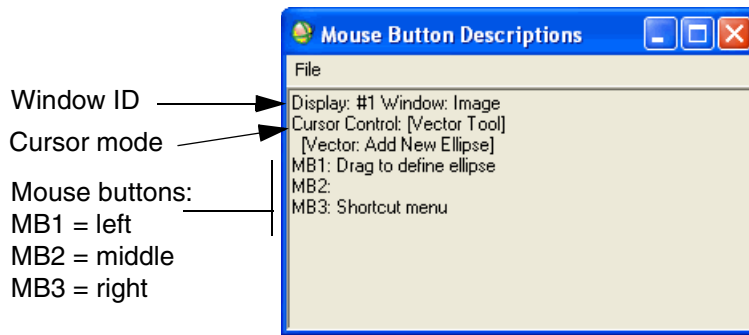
Window ID

Cursor mode

Mouse buttons:
MB1 = left
MB2 = middle
MB3 = right

Mouse Button Descriptions

File

Display: #1 Window: Image
Cursor Control: [Vector Tool]
[Vector: Add New Ellipse]
MB1: Drag to define ellipse
MB2:
MB3: Shortcut menu